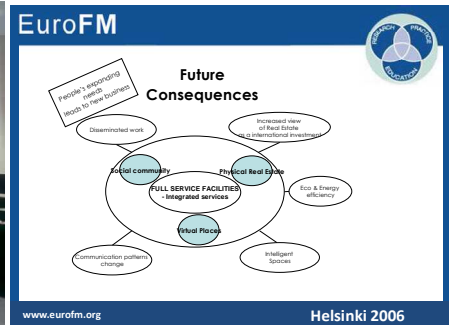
EuroFM

RESEARCH PRACTICE EDUCATION

People's expanding needs leads to new business

Future Consequences

Disseminated work

Increased view of Real Estate as a international investment

Social community

Physical Real Estate

FULL SERVICE FACILITIES - Integrated services

Eco & Energy efficiency

Virtual Places

Communication patterns change

Intelligent Spaces

www.eurofm.org

Helsinki 2006